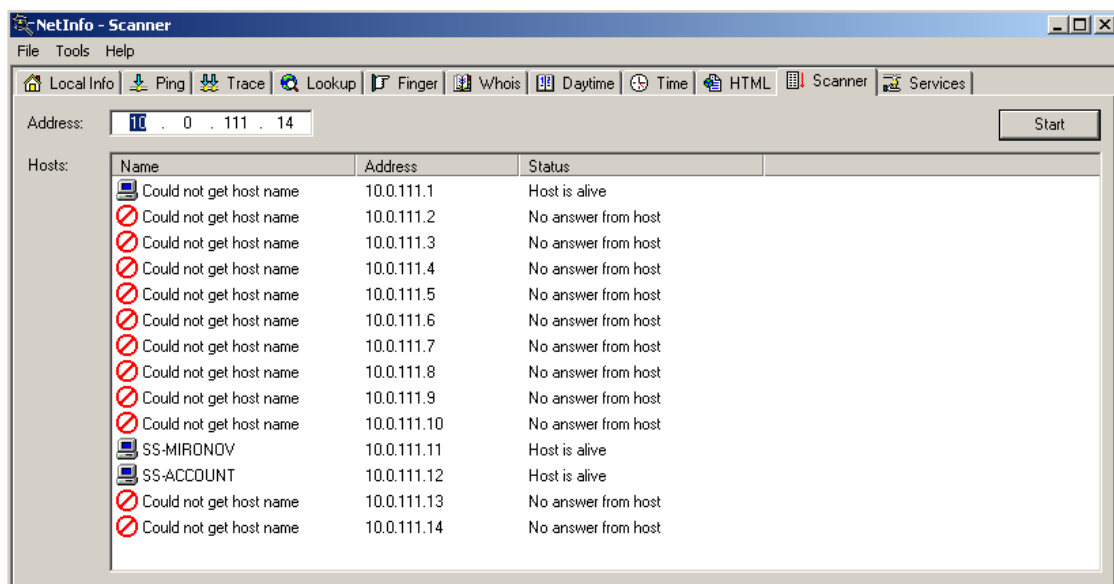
NetInfo - Scanner

File Tools Help

Local Info | Ping | Trace | Lookup | Finger | Whois | Daytime | Time | HTML | Scanner | Services

Address: 10 . 0 . 111 . 14

Start

Hosts:

| Name | Address | Status |
|---|---|---|
| Could not get host name | 10.0.111.1 | Host is alive |
| Could not get host name | 10.0.111.2 | No answer from host |
| Could not get host name | 10.0.111.3 | No answer from host |
| Could not get host name | 10.0.111.4 | No answer from host |
| Could not get host name | 10.0.111.5 | No answer from host |
| Could not get host name | 10.0.111.6 | No answer from host |
| Could not get host name | 10.0.111.7 | No answer from host |
| Could not get host name | 10.0.111.8 | No answer from host |
| Could not get host name | 10.0.111.9 | No answer from host |
| Could not get host name | 10.0.111.10 | No answer from host |
| SS-MIRONOV | 10.0.111.11 | Host is alive |
| SS-ACCOUNT | 10.0.111.12 | Host is alive |
| Could not get host name | 10.0.111.13 | No answer from host |
| Could not get host name | 10.0.111.14 | No answer from host |